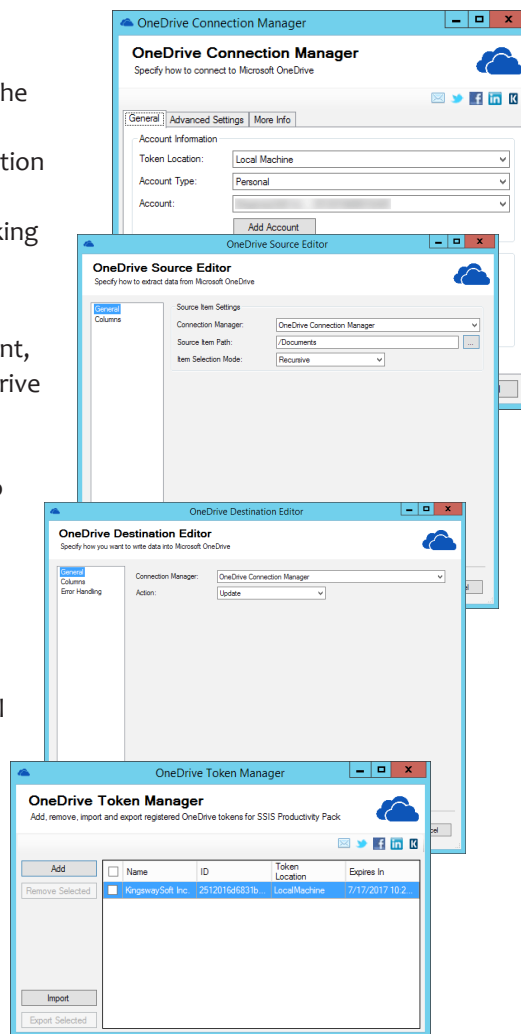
he

tion

king

nt,

rive

o

l

OneDrive Connection Manager

OneDrive Connection Manager

Specify how to connect to Microsoft OneDrive

General | Advanced Settings | More Info

Account Information

Token Location: Local Machine

Account Type: Personal

Account: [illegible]

Add Account

OneDrive Source Editor

OneDrive Source Editor

Specify how to extract data from Microsoft OneDrive

General
Columns

Source Item Settings

Connection Manager: OneDrive Connection Manager

Source Item Path: /Documents ...

Item Selection Mode: Recursive

OneDrive Destination Editor

OneDrive Destination Editor

Specify how you want to write data into Microsoft OneDrive

General
Columns
Error Handling

Connection Manager: OneDrive Connection Manager

Action: Update

OneDrive Token Manager

OneDrive Token Manager

Add, remove, import and export registered OneDrive tokens for SSIS Productivity Pack

Add

Remove Selected

| | Name | ID | Token Location | Expires In |
|---|---|---|---|---|
| | KingswaySoft Inc. | 2512016d6831b... | LocalMachine | 7/17/2017 10:2... |

Import

Export Selected